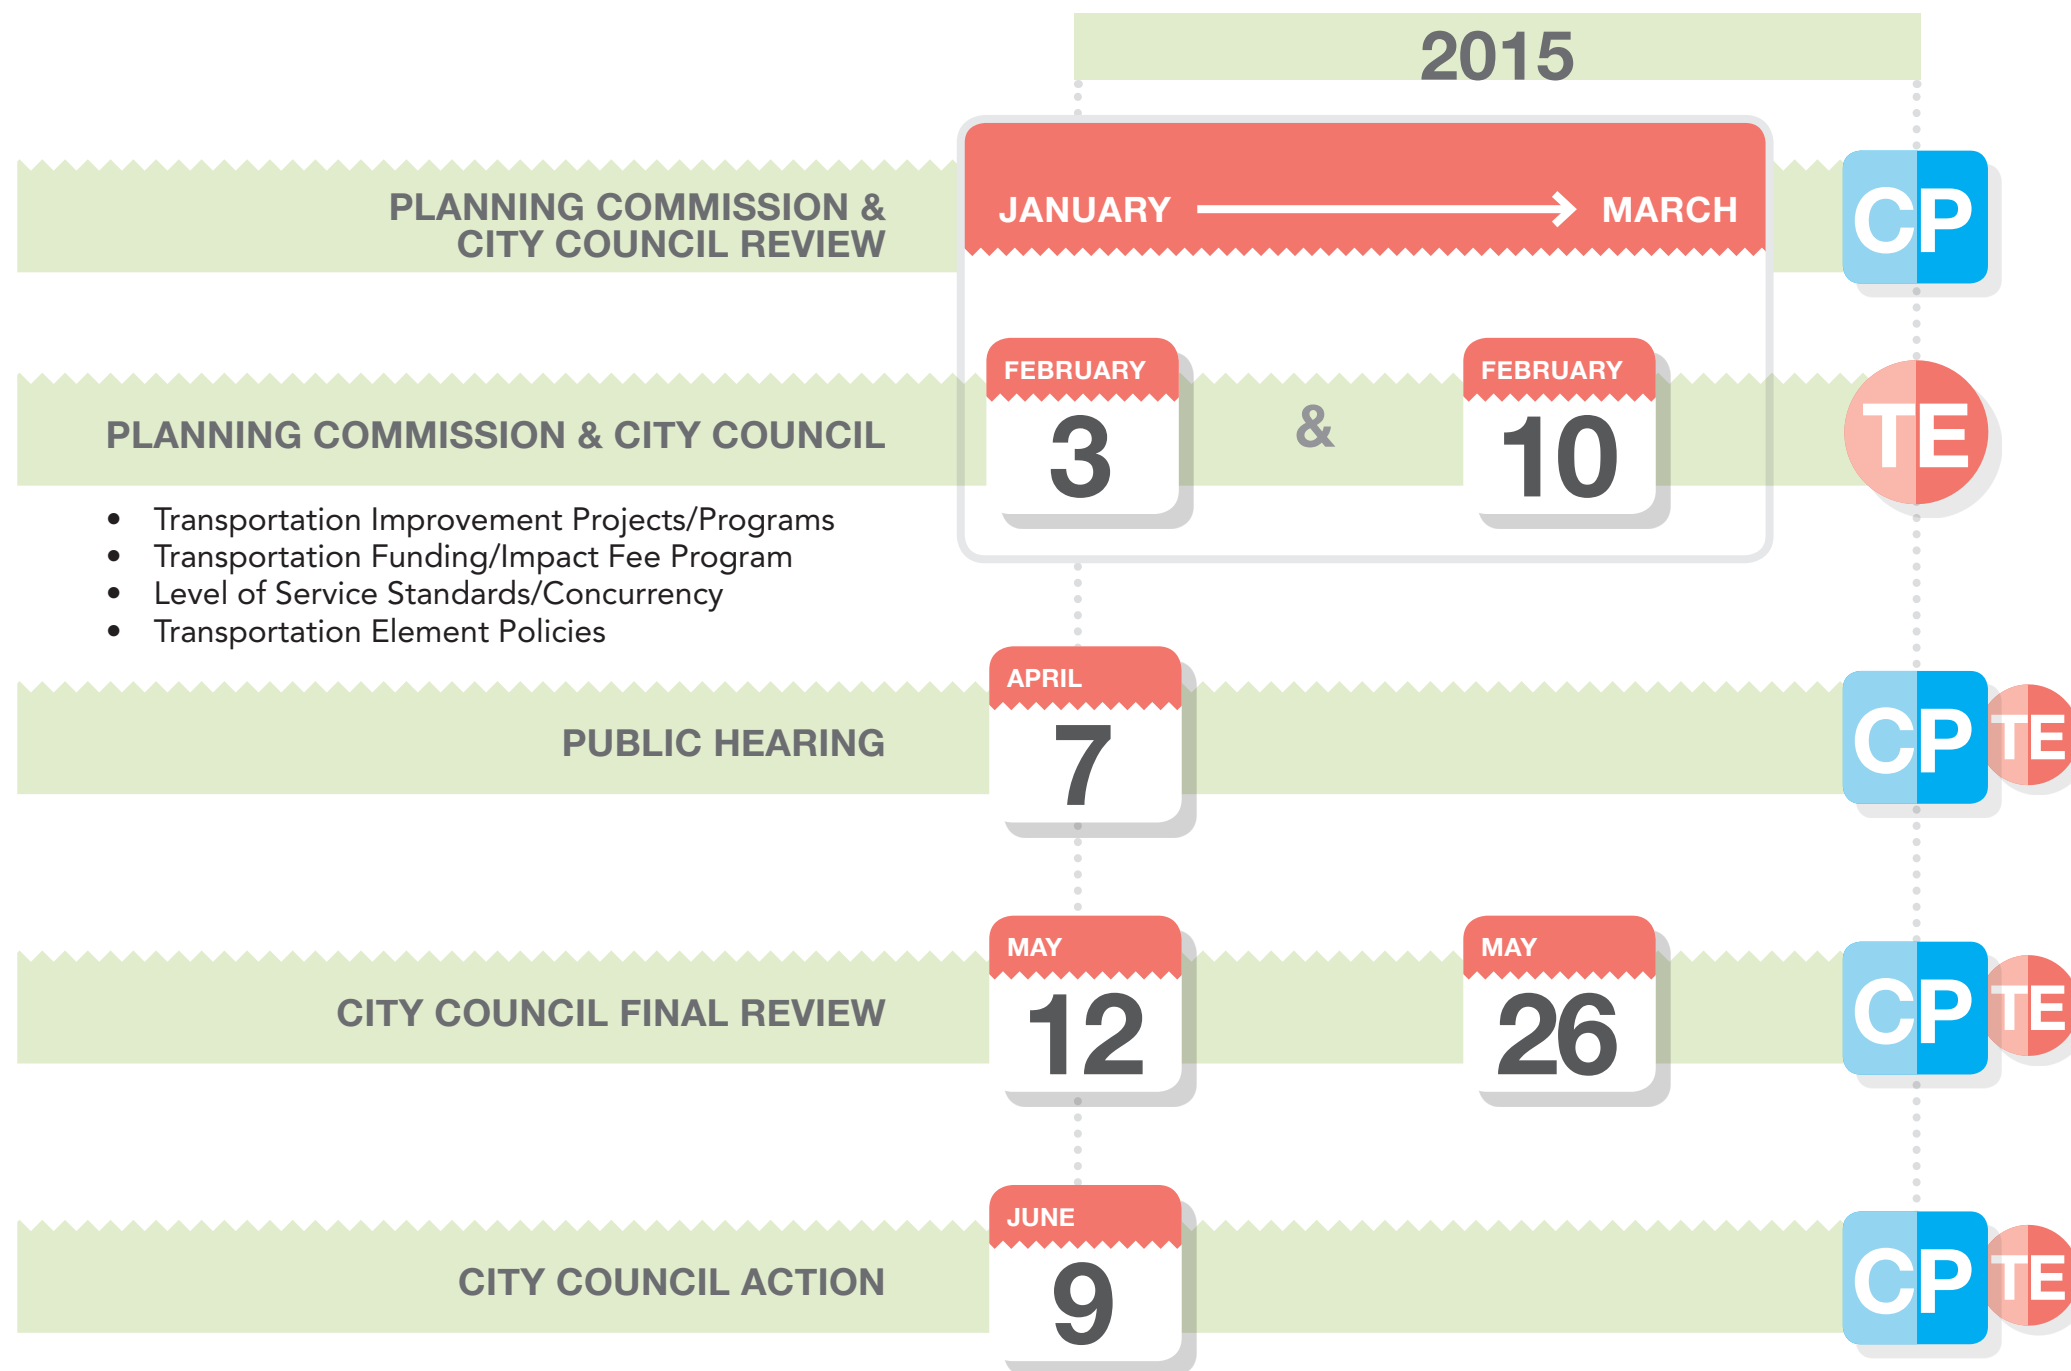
2015

PLANNING COMMISSION & CITY COUNCIL REVIEW

JANUARY → MARCH

CP

PLANNING COMMISSION & CITY COUNCIL

FEBRUARY 3 & FEBRUARY 10

TE

- Transportation Improvement Projects/Programs
- Transportation Funding/Impact Fee Program
- Level of Service Standards/Concurrency
- Transportation Element Policies

PUBLIC HEARING

APRIL 7

CP TE

CITY COUNCIL FINAL REVIEW

MAY 12

MAY 26

CP TE

CITY COUNCIL ACTION

JUNE 9

CP TE